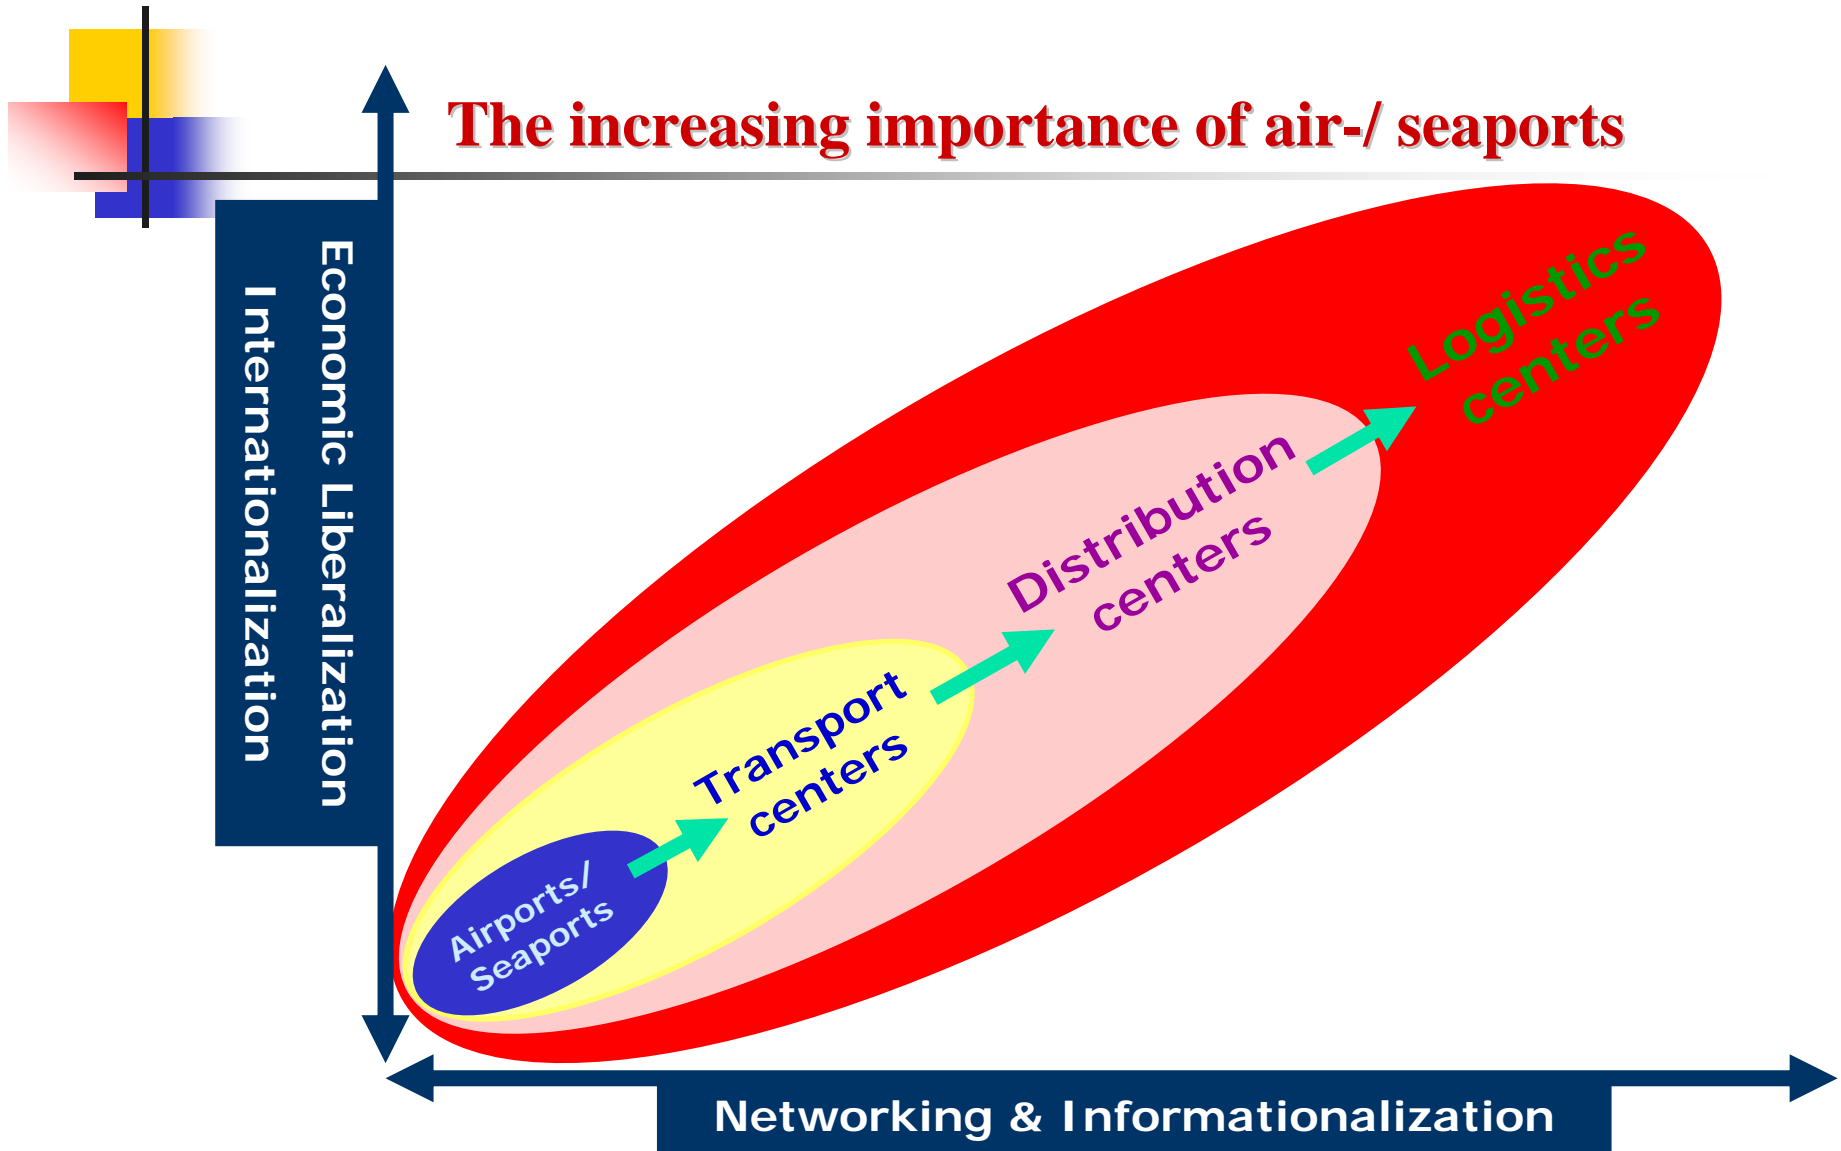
The increasing importance of air-/ seaports

Economic Liberalization
Internationalization

Logistics centers

Distribution centers

Transport centers

Airports/ Seaports

Networking & Informationalization